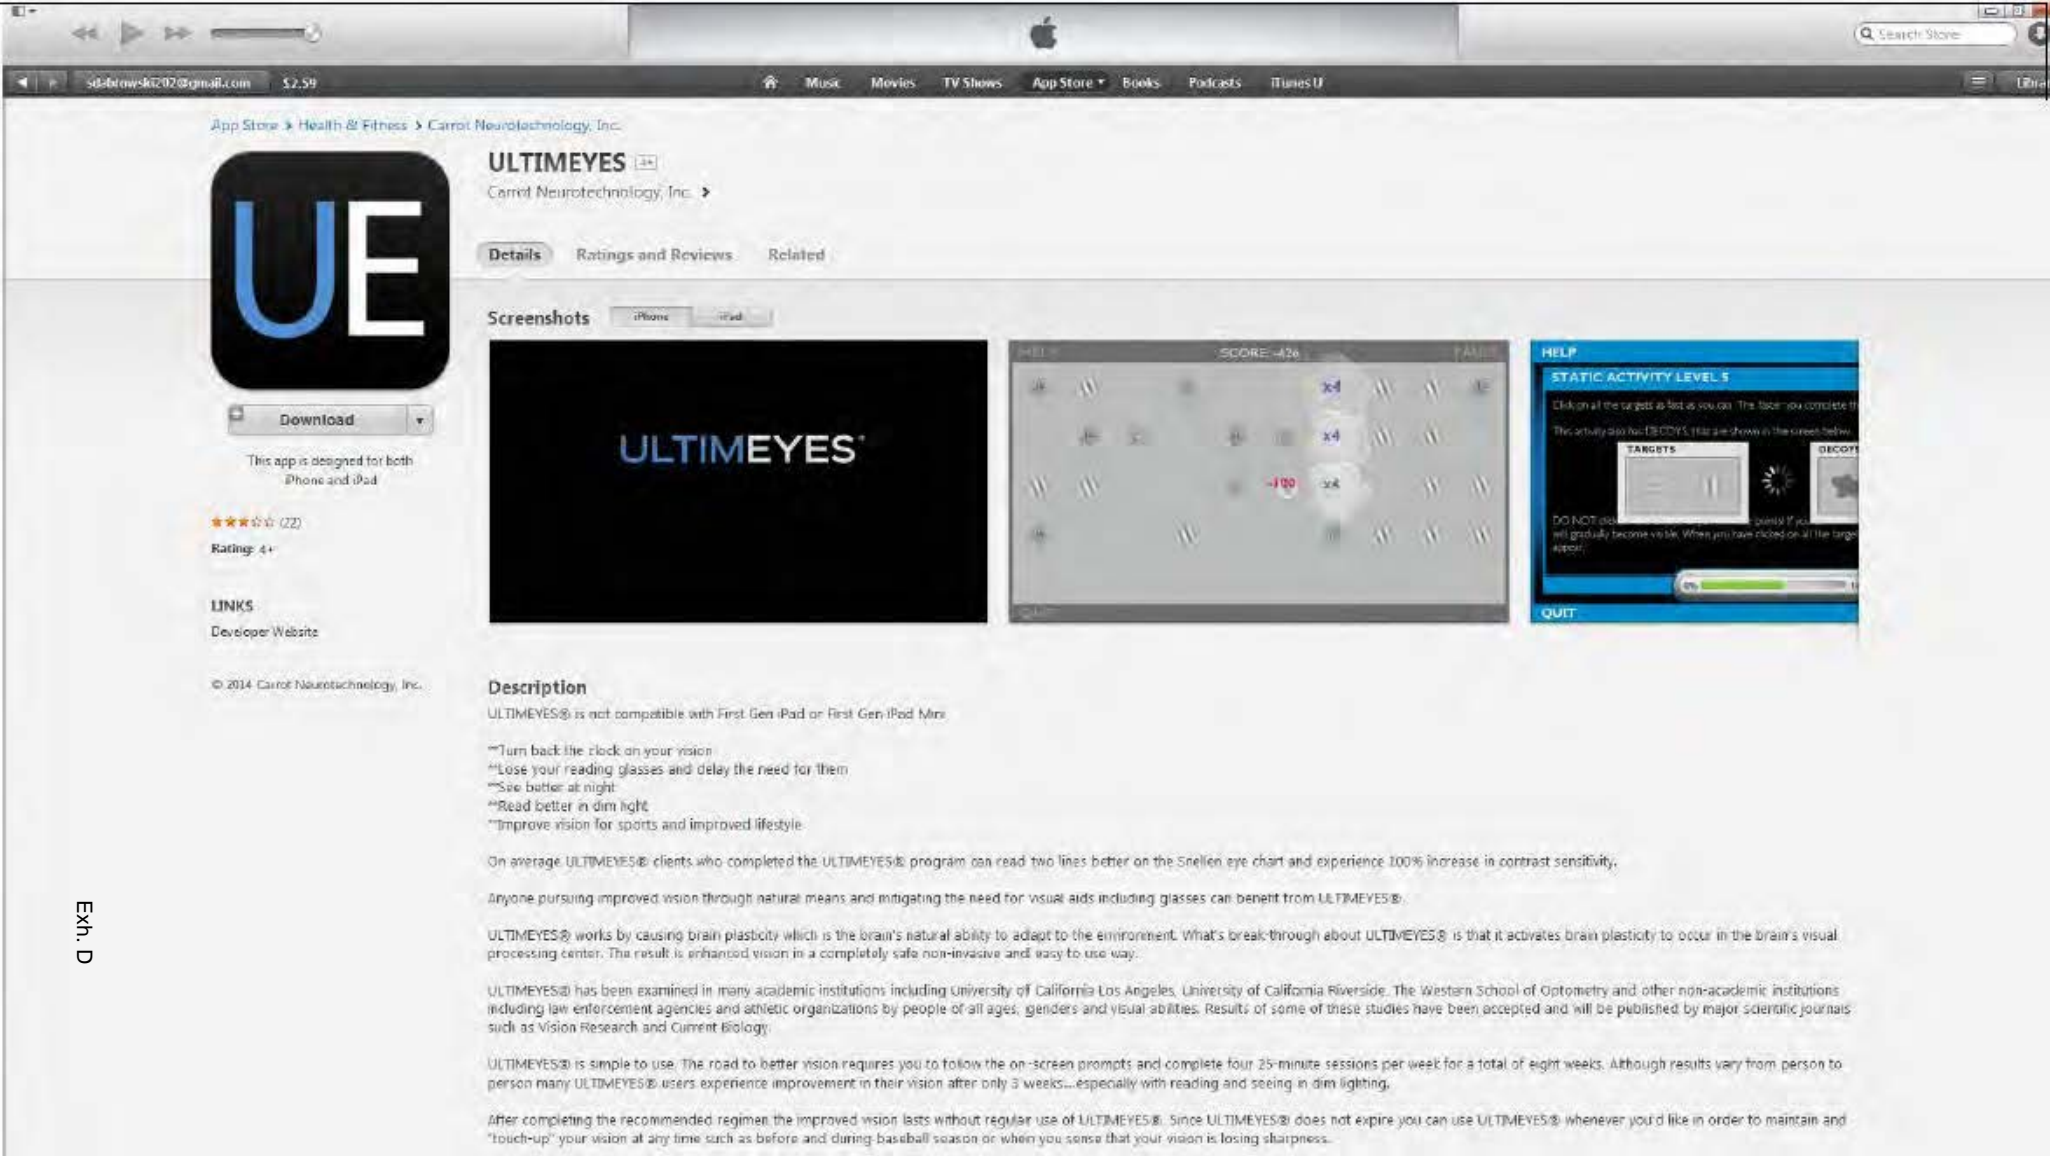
sdabrowski202@gmail.com $2.59

Music Movies TV Shows App Store Books Podcasts iTunes U

Search Store

App Store > Health & Fitness > Carrot Neurotechnology, Inc.

UE

Download

This app is designed for both iPhone and iPad

★★★☆☆ (22)

Rating: 4+

LINKS

Developer Website

© 2014 Carrot Neurotechnology, Inc.

ULTIMEYES 4+

Carrot Neurotechnology, Inc. >

Details Ratings and Reviews Related

Screenshots iPhone iPad

ULTIMEYES

SCORE: -426

x4

x4

-100 x4

HELP

STATIC ACTIVITY LEVEL 5

TARGETS

QUIT

Description

ULTIMEYES® is not compatible with First Gen iPad or First Gen iPod Mini

**Turn back the clock on your vision
**Lose your reading glasses and delay the need for them
**See better at night
**Read better in dim light
**Improve vision for sports and improved lifestyle

On average ULTIMEYES® clients who completed the ULTIMEYES® program can read two lines better on the Snellen eye chart and experience 100% increase in contrast sensitivity.

Anyone pursuing improved vision through natural means and mitigating the need for visual aids including glasses can benefit from ULTIMEYES®.

ULTIMEYES® works by causing brain plasticity which is the brain's natural ability to adapt to the environment. What's break-through about ULTIMEYES® is that it activates brain plasticity to occur in the brain's visual processing center. The result is enhanced vision in a completely safe non-invasive and easy to use way.

ULTIMEYES® has been examined in many academic institutions including University of California Los Angeles, University of California Riverside, The Western School of Optometry and other non-academic institutions including law enforcement agencies and athletic organizations by people of all ages, genders and visual abilities. Results of some of these studies have been accepted and will be published by major scientific journals such as Vision Research and Current Biology.

ULTIMEYES® is simple to use. The road to better vision requires you to follow the on-screen prompts and complete four 25-minute sessions per week for a total of eight weeks. Although results vary from person to person many ULTIMEYES® users experience improvement in their vision after only 3 weeks...especially with reading and seeing in dim lighting.

After completing the recommended regimen the improved vision lasts without regular use of ULTIMEYES®. Since ULTIMEYES® does not expire you can use ULTIMEYES® whenever you'd like in order to maintain and "touch-up" your vision at any time such as before and during baseball season or when you sense that your vision is losing sharpness.

Exh. D